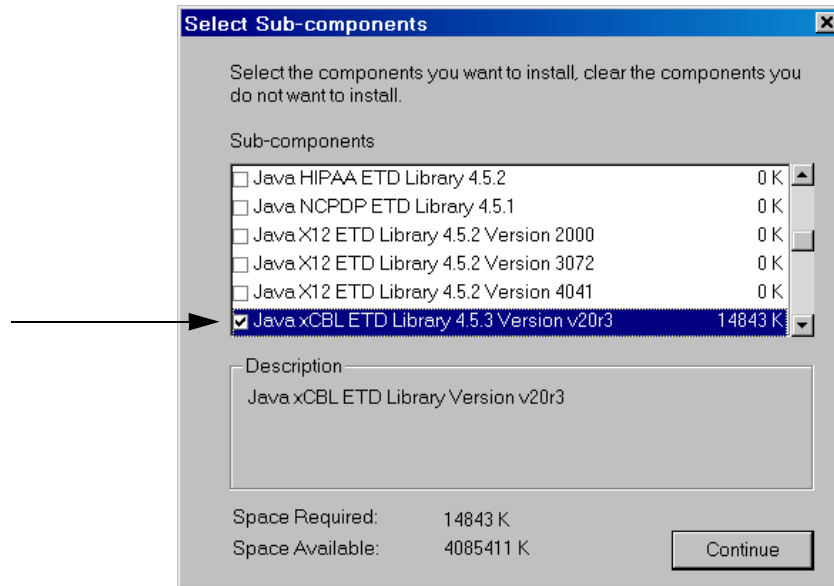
Select Sub-components

Select the components you want to install, clear the components you do not want to install.

Sub-components

| | |
|---|---|
| Java HIPAA ETD Library 4.5.2 | 0 K |
| Java NCPDP ETD Library 4.5.1 | 0 K |
| Java X12 ETD Library 4.5.2 Version 2000 | 0 K |
| Java X12 ETD Library 4.5.2 Version 3072 | 0 K |
| Java X12 ETD Library 4.5.2 Version 4041 | 0 K |
| Java xCBL ETD Library 4.5.3 Version v20r3 | 14843 K |

Description

Java xCBL ETD Library Version v20r3

Space Required: 14843 K
Space Available: 4085411 K

Continue